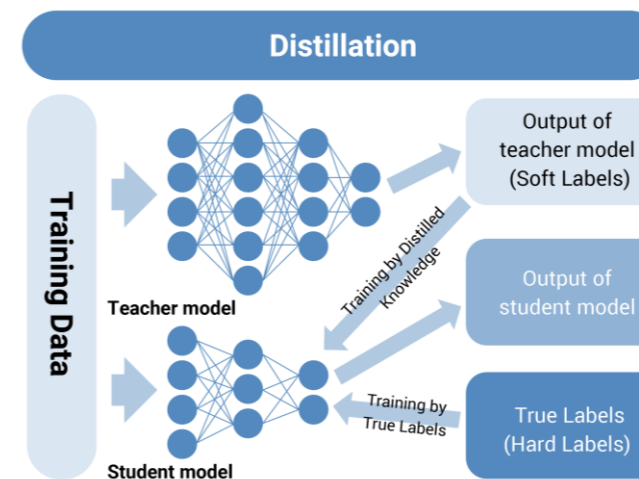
Distillation

Training Data

Teacher model

Student model

Output of teacher model (Soft Labels)

Training by Distilled Knowledge

Output of student model

Training by True Labels

True Labels (Hard Labels)